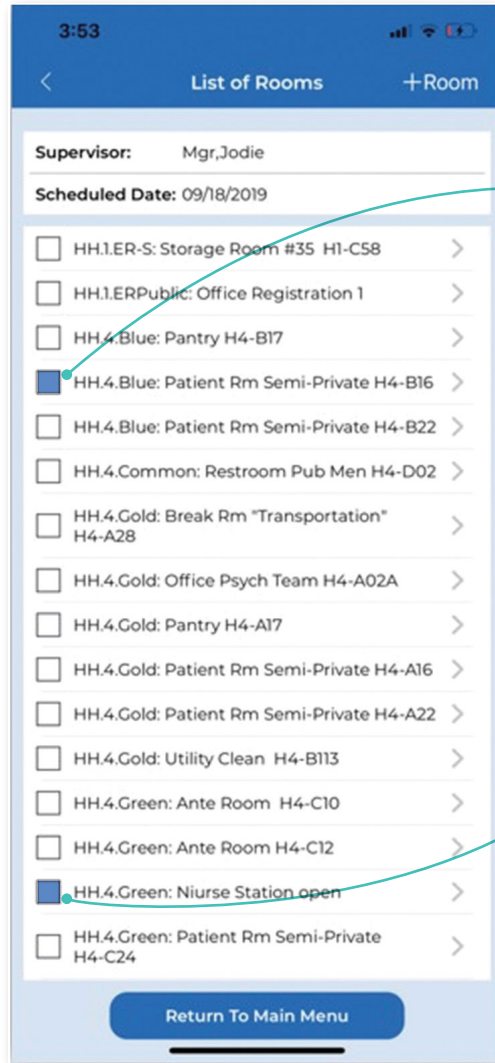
3:53

<

List of Rooms

+Room

Supervisor: Mgr,Jodie

Scheduled Date: 09/18/2019

HH.1.ER-S: Storage Room #35 H1-C58

HH.1.ERPublic: Office Registration 1

HH.4.Blue: Pantry H4-B17

HH.4.Blue: Patient Rm Semi-Private H4-B16

HH.4.Blue: Patient Rm Semi-Private H4-B22

HH.4.Common: Restroom Pub Men H4-D02

HH.4.Gold: Break Rm "Transportation" H4-A28

HH.4.Gold: Office Psych Team H4-A02A

HH.4.Gold: Pantry H4-A17

HH.4.Gold: Patient Rm Semi-Private H4-A16

HH.4.Gold: Patient Rm Semi-Private H4-A22

HH.4.Gold: Utility Clean H4-B113

HH.4.Green: Ante Room H4-C10

HH.4.Green: Ante Room H4-C12

HH.4.Green: Niurse Station open

HH.4.Green: Patient Rm Semi-Private H4-C24

Return To Main Menu